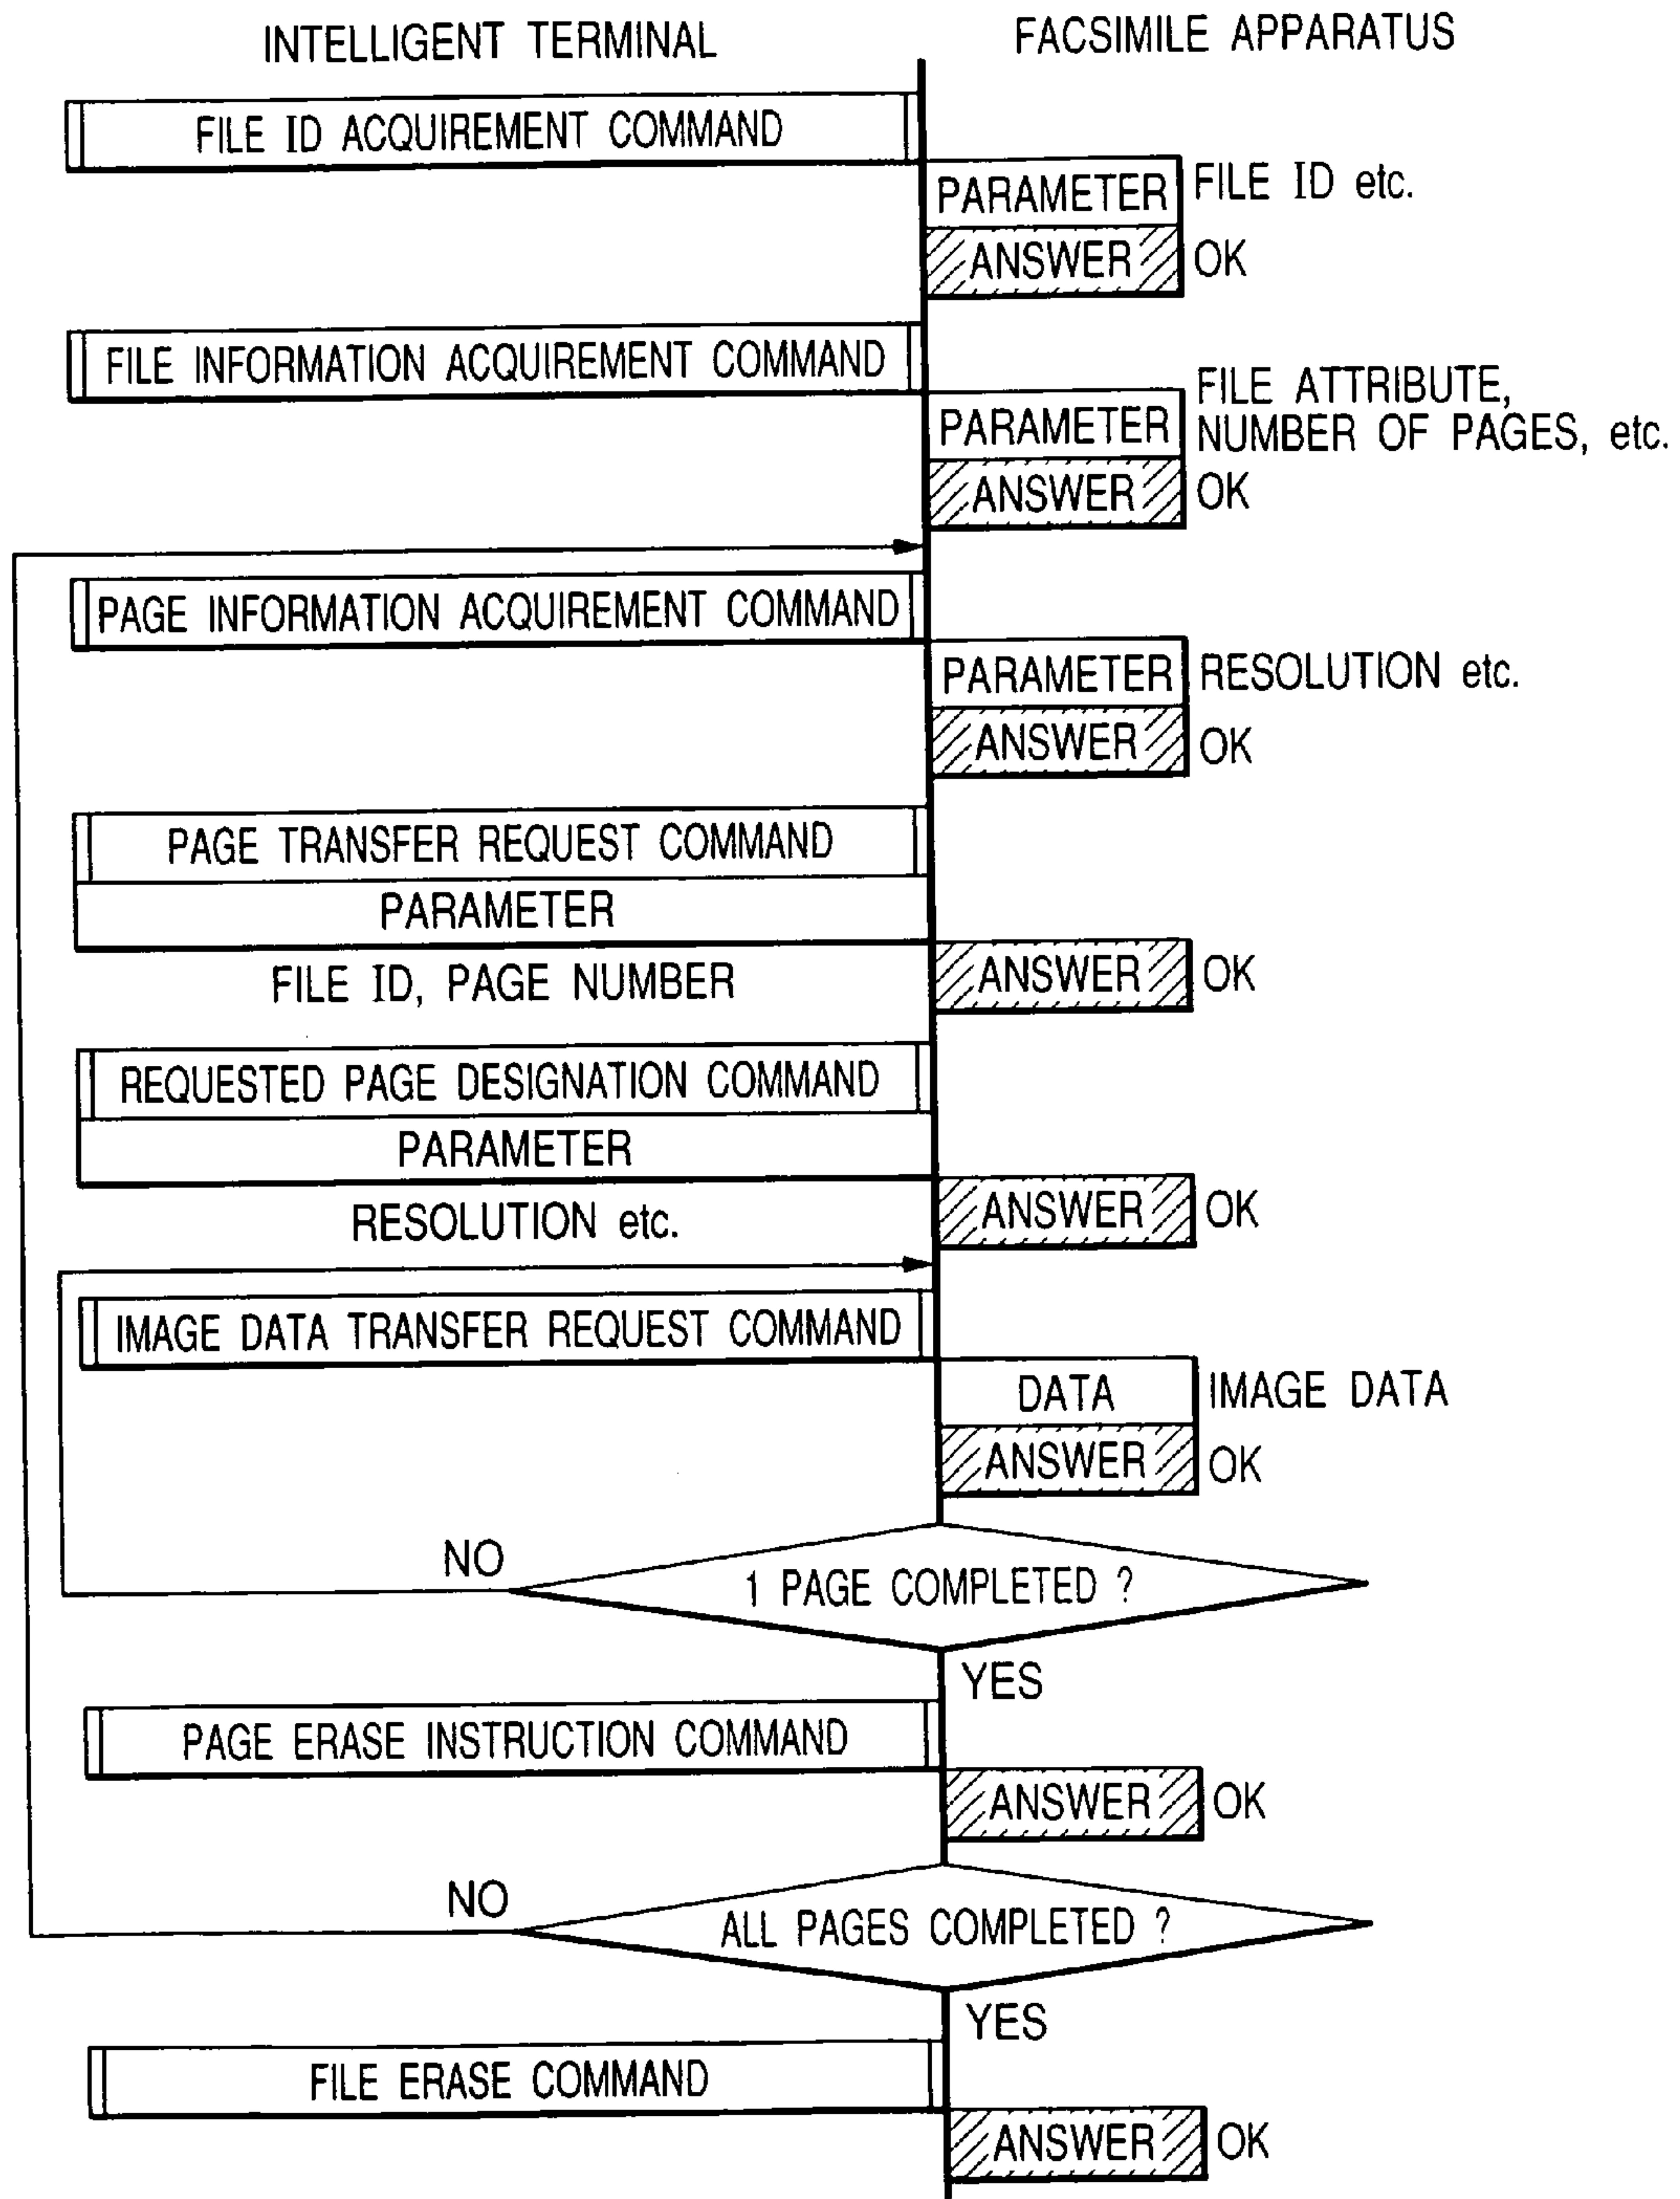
INTELLIGENT TERMINAL
FACSIMILE APPARATUS

FILE ID ACQUIREMENT COMMAND
PARAMETER FILE ID etc.
ANSWER OK

FILE INFORMATION ACQUIREMENT COMMAND
PARAMETER FILE ATTRIBUTE, NUMBER OF PAGES, etc.
ANSWER OK

PAGE INFORMATION ACQUIREMENT COMMAND
PARAMETER RESOLUTION etc.
ANSWER OK

PAGE TRANSFER REQUEST COMMAND
PARAMETER
FILE ID, PAGE NUMBER
ANSWER OK

REQUESTED PAGE DESIGNATION COMMAND
PARAMETER
RESOLUTION etc.
ANSWER OK

IMAGE DATA TRANSFER REQUEST COMMAND
DATA IMAGE DATA
ANSWER OK

NO
1 PAGE COMPLETED ?
YES

PAGE ERASE INSTRUCTION COMMAND
ANSWER OK

NO
ALL PAGES COMPLETED ?
YES

FILE ERASE COMMAND
ANSWER OK